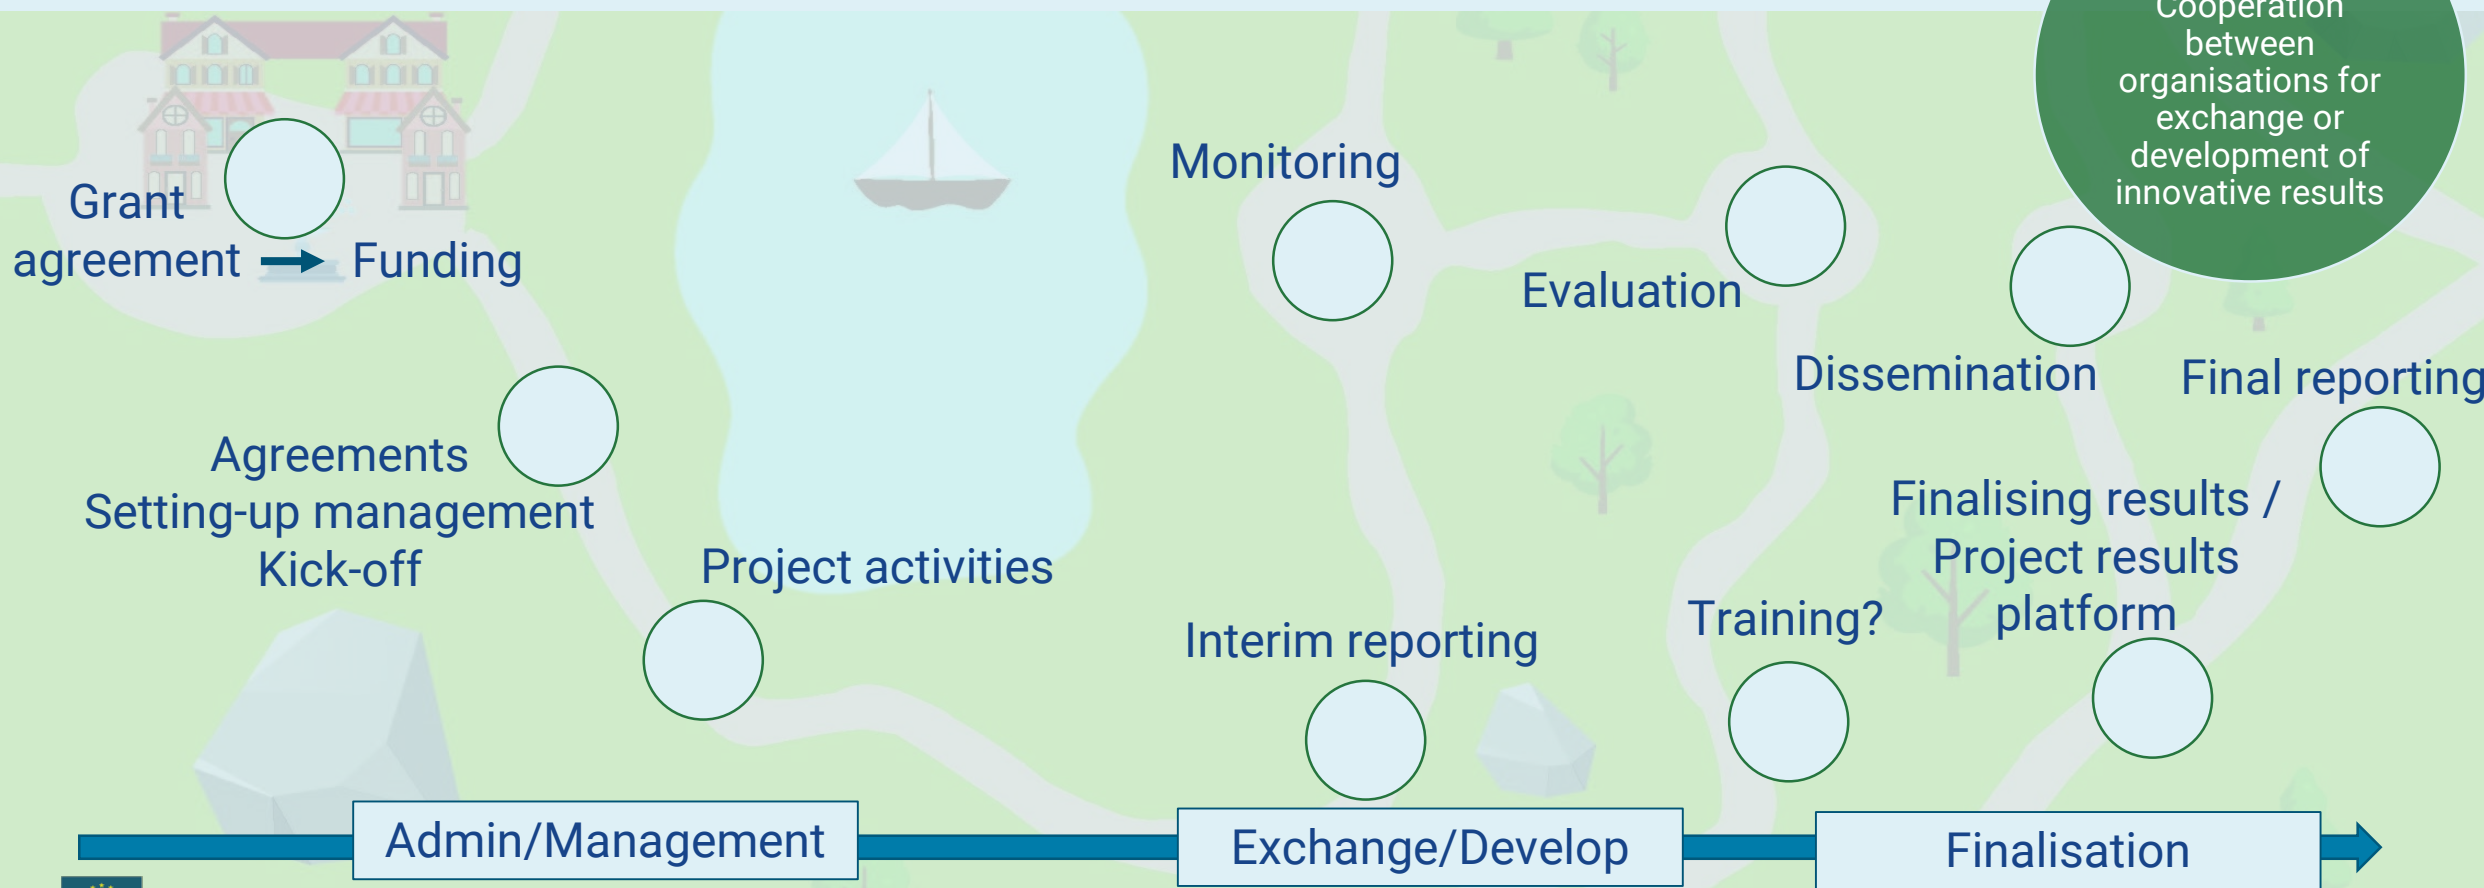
Cooperation between organisations for exchange or development of innovative results

Grant agreement → Funding

Monitoring

Evaluation

Dissemination

Final reporting

Agreements
Setting-up management
Kick-off

Project activities

Interim reporting

Training?

Finalising results / Project results platform

Admin/Management

Exchange/Develop

Finalisation